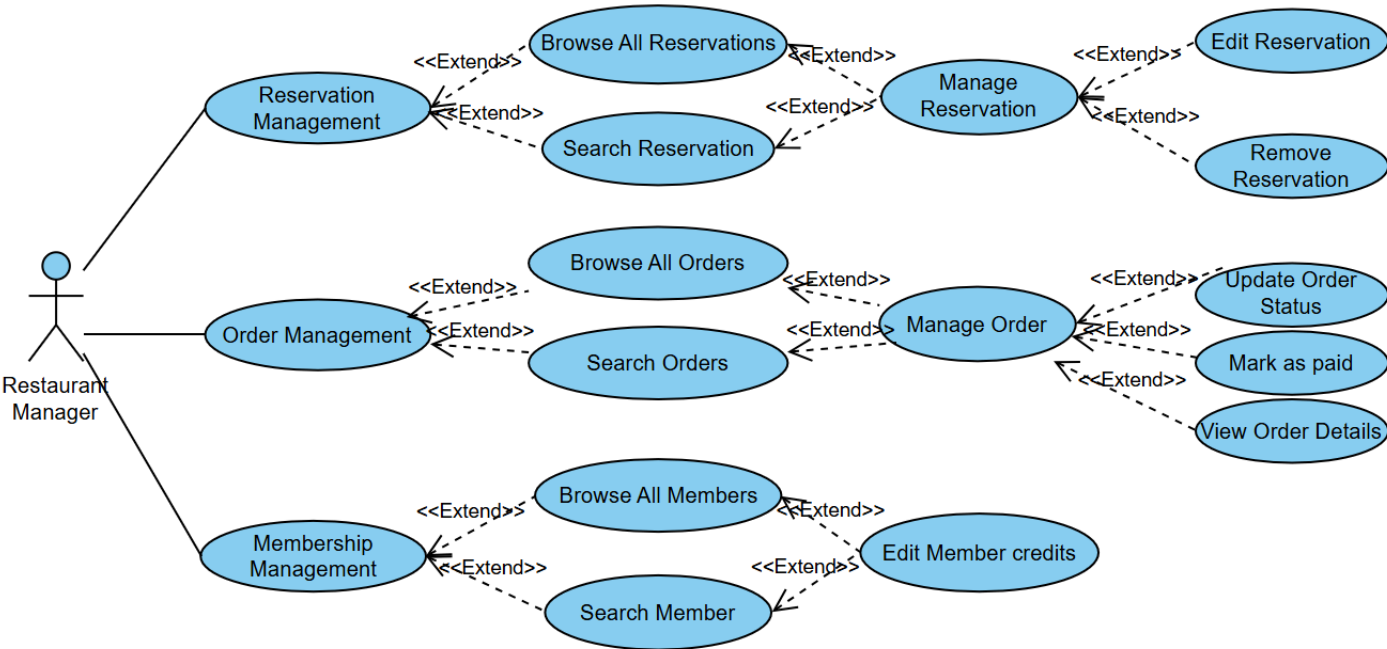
Restaurant Manager

Reservation Management
<<Extend>>
Browse All Reservations
<<Extend>>
Search Reservation
<<Extend>>
<<Extend>>
Manage Reservation
<<Extend>>
Edit Reservation
<<Extend>>
Remove Reservation

Order Management
<<Extend>>
Browse All Orders
<<Extend>>
Search Orders
<<Extend>>
<<Extend>>
Manage Order
<<Extend>>
Update Order Status
<<Extend>>
Mark as paid
<<Extend>>
View Order Details

Membership Management
<<Extend>>
Browse All Members
<<Extend>>
Search Member
<<Extend>>
<<Extend>>
Edit Member credits